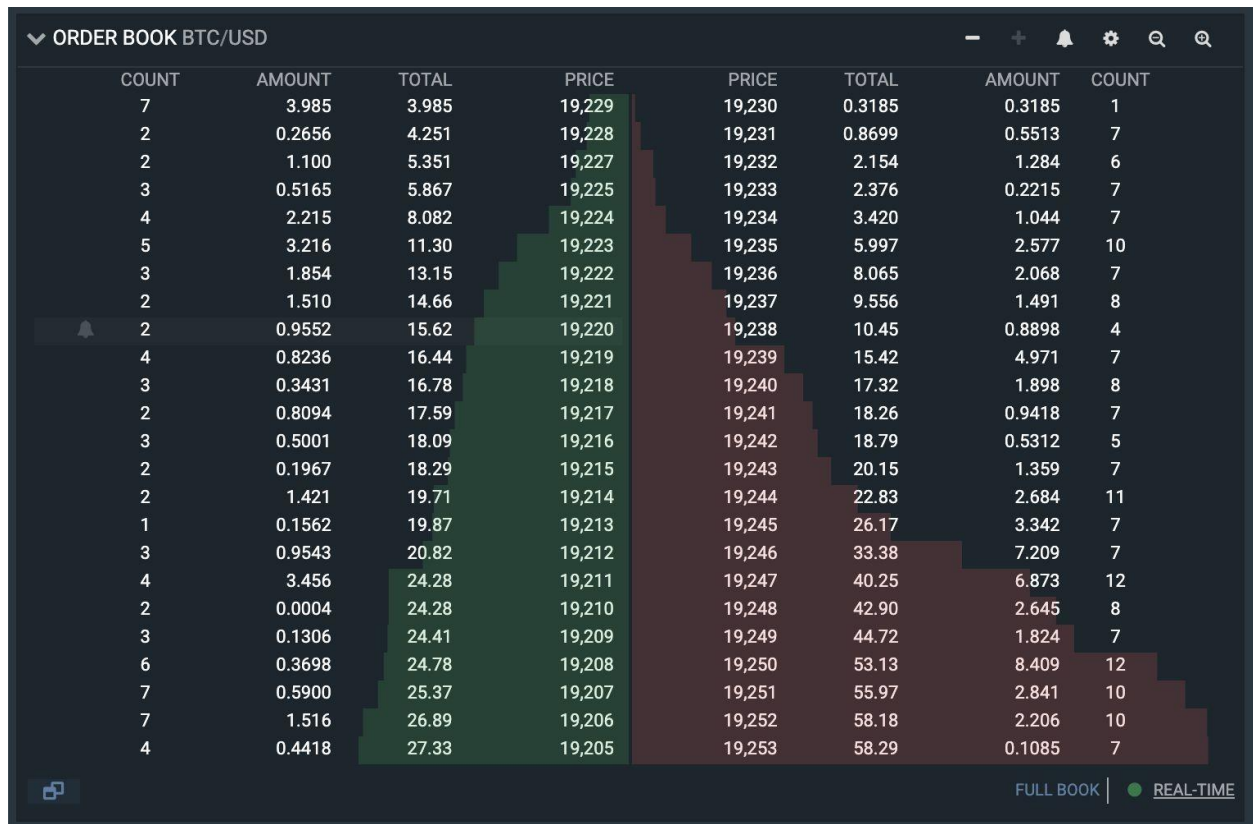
ORDER BOOK BTC/USD

| COUNT | AMOUNT | TOTAL | PRICE | PRICE | TOTAL | AMOUNT | COUNT |
|---|---|---|---|---|---|---|---|
| 7 | 3.985 | 3.985 | 19,229 | 19,230 | 0.3185 | 0.3185 | 1 |
| 2 | 0.2656 | 4.251 | 19,228 | 19,231 | 0.8699 | 0.5513 | 7 |
| 2 | 1.100 | 5.351 | 19,227 | 19,232 | 2.154 | 1.284 | 6 |
| 3 | 0.5165 | 5.867 | 19,225 | 19,233 | 2.376 | 0.2215 | 7 |
| 4 | 2.215 | 8.082 | 19,224 | 19,234 | 3.420 | 1.044 | 7 |
| 5 | 3.216 | 11.30 | 19,223 | 19,235 | 5.997 | 2.577 | 10 |
| 3 | 1.854 | 13.15 | 19,222 | 19,236 | 8.065 | 2.068 | 7 |
| 2 | 1.510 | 14.66 | 19,221 | 19,237 | 9.556 | 1.491 | 8 |
| 2 | 0.9552 | 15.62 | 19,220 | 19,238 | 10.45 | 0.8898 | 4 |
| 4 | 0.8236 | 16.44 | 19,219 | 19,239 | 15.42 | 4.971 | 7 |
| 3 | 0.3431 | 16.78 | 19,218 | 19,240 | 17.32 | 1.898 | 8 |
| 2 | 0.8094 | 17.59 | 19,217 | 19,241 | 18.26 | 0.9418 | 7 |
| 3 | 0.5001 | 18.09 | 19,216 | 19,242 | 18.79 | 0.5312 | 5 |
| 2 | 0.1967 | 18.29 | 19,215 | 19,243 | 20.15 | 1.359 | 7 |
| 2 | 1.421 | 19.71 | 19,214 | 19,244 | 22.83 | 2.684 | 11 |
| 1 | 0.1562 | 19.87 | 19,213 | 19,245 | 26.17 | 3.342 | 7 |
| 3 | 0.9543 | 20.82 | 19,212 | 19,246 | 33.38 | 7.209 | 7 |
| 4 | 3.456 | 24.28 | 19,211 | 19,247 | 40.25 | 6.873 | 12 |
| 2 | 0.0004 | 24.28 | 19,210 | 19,248 | 42.90 | 2.645 | 8 |
| 3 | 0.1306 | 24.41 | 19,209 | 19,249 | 44.72 | 1.824 | 7 |
| 6 | 0.3698 | 24.78 | 19,208 | 19,250 | 53.13 | 8.409 | 12 |
| 7 | 0.5900 | 25.37 | 19,207 | 19,251 | 55.97 | 2.841 | 10 |
| 7 | 1.516 | 26.89 | 19,206 | 19,252 | 58.18 | 2.206 | 10 |
| 4 | 0.4418 | 27.33 | 19,205 | 19,253 | 58.29 | 0.1085 | 7 |

FULL BOOK | REAL-TIME